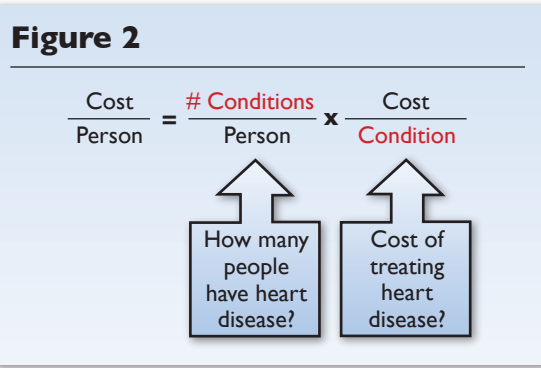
**Figure 2**

$\frac{\text{Cost}}{\text{Person}} = \frac{\text{\# Conditions}}{\text{Person}} \times \frac{\text{Cost}}{\text{Condition}}$

How many people have heart disease?

Cost of treating heart disease?